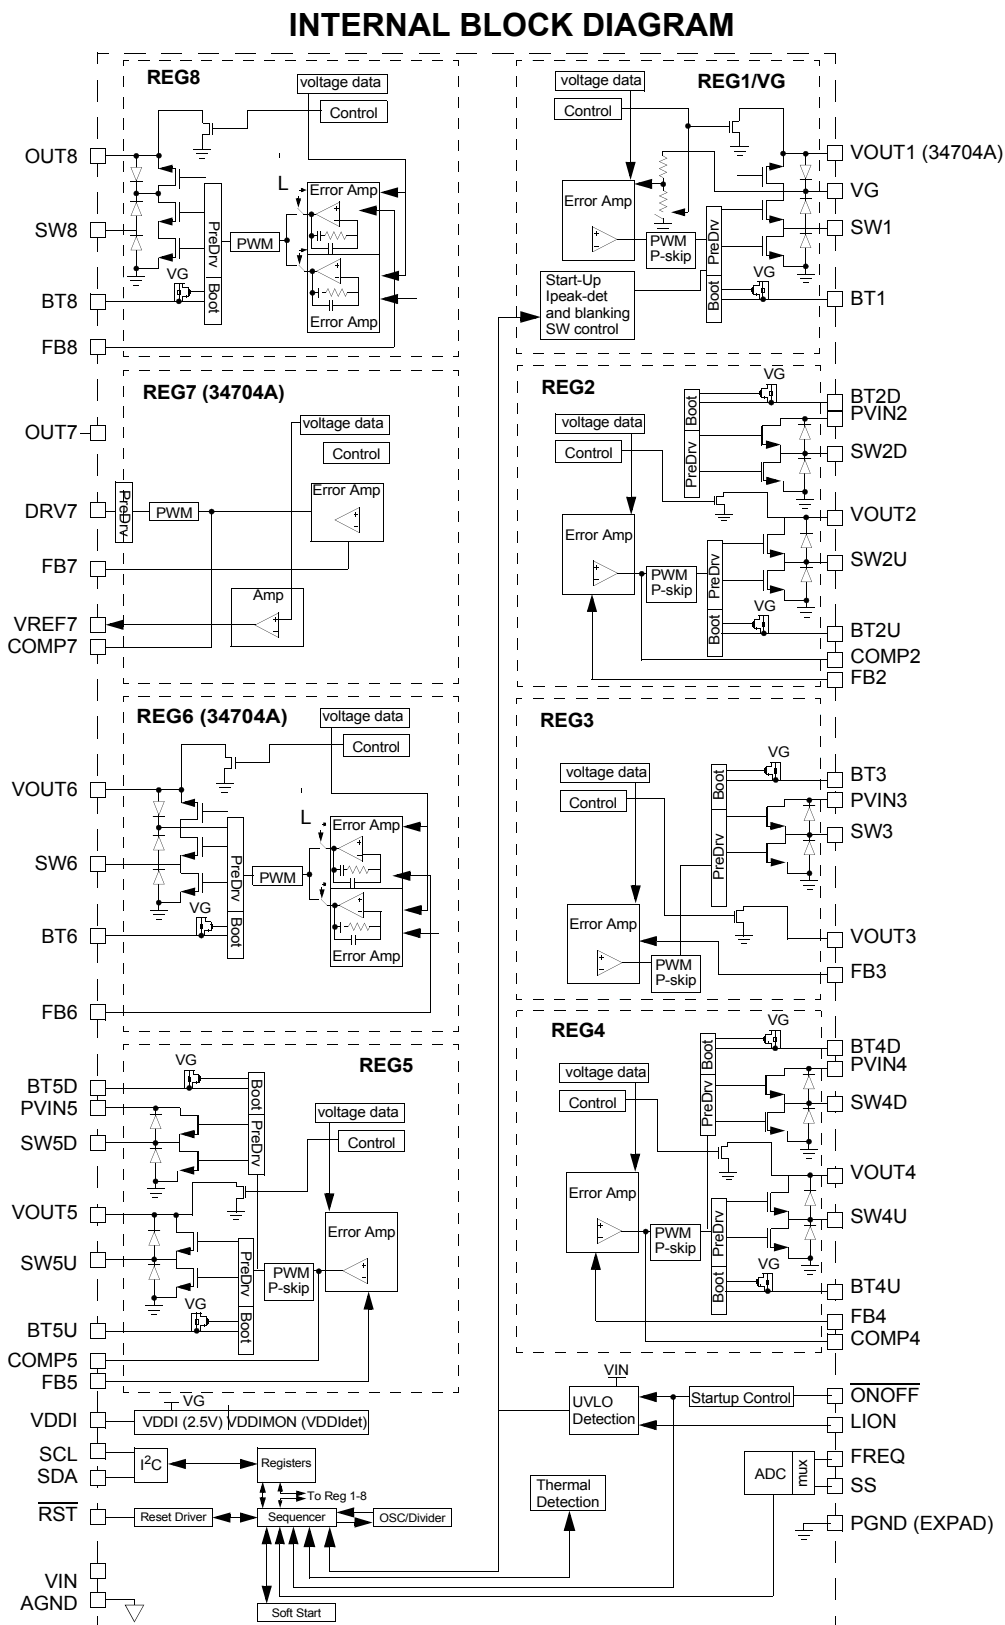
INTERNAL BLOCK DIAGRAM

REG8
voltage data
Control
OUT8
L
Error Amp
SW8
PreDrv
PWM
VG
BT8
Boot
Error Amp
FB8

REG7 (34704A)
voltage data
OUT7
Control
Error Amp
DRV7
PreDrv
PWM
FB7
Amp
VREF7
COMP7

REG6 (34704A)
voltage data
Control
VOUT6
L
Error Amp
SW6
PreDrv
PWM
VG
BT6
Boot
Error Amp
FB6

VG
REG5
BT5D
Boot
PVIN5
PreDrv
voltage data
SW5D
Control
VOUT5
Error Amp
SW5U
PreDrv
PWM
P-skip
VG
BT5U
Boot
COMP5
FB5

VDDI
VG
VDDI (2.5V) VDDIMON (VDDIdet)
SCL
SDA
$I^2C$
Registers
To Reg 1-8
$\overline{RST}$
Reset Driver
Sequencer
OSC/Divider
VIN
AGND
Soft Start

voltage data
REG1/VG
Control
VOUT1 (34704A)
VG
Error Amp
SW1
PWM
P-skip
PreDrv
VG
Start-Up
Ipeak-det
and blanking
SW control
Boot
BT1

REG2
VG
BT2D
Boot
PVIN2
voltage data
Control
PreDrv
SW2D
VOUT2
Error Amp
SW2U
PWM
P-skip
PreDrv
VG
Boot
BT2U
COMP2
FB2

REG3
VG
voltage data
Boot
BT3
Control
PVIN3
SW3
PreDrv
Error Amp
VOUT3
PWM
P-skip
FB3

REG4
VG
BT4D
Boot
voltage data
PVIN4
Control
PreDrv
SW4D
VOUT4
Error Amp
SW4U
PWM
P-skip
PreDrv
VG
BT4U
Boot
FB4
COMP4

VIN
UVLO
Detection
Startup Control
$\overline{ONOFF}$
LION
ADC
mux
FREQ
SS
Thermal
Detection
PGND (EXPAD)